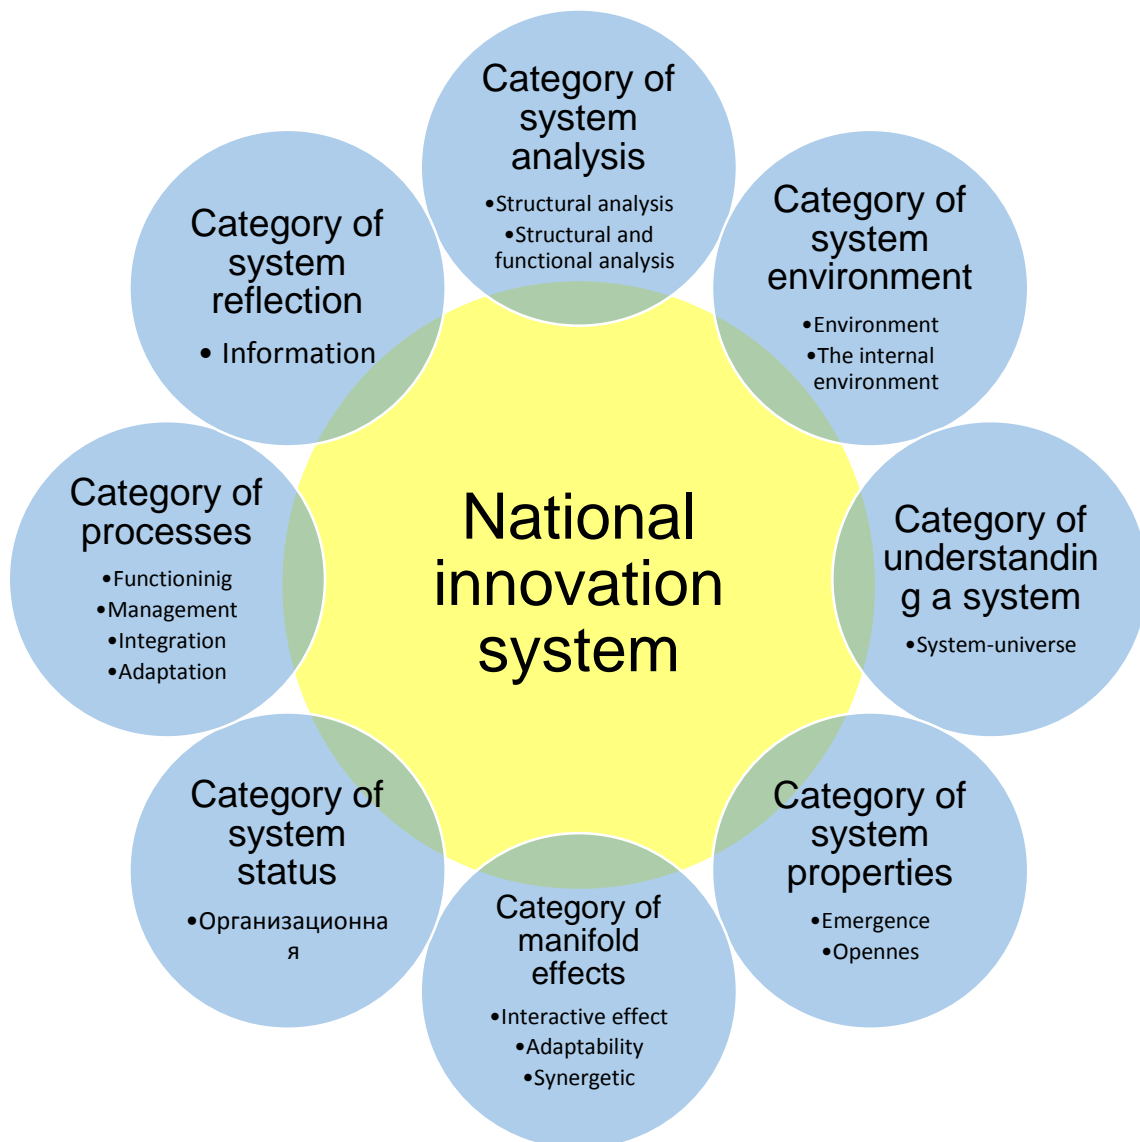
Category of system analysis
•Structural analysis
•Structural and functional analysis

Category of system environment
•Environment
•The internal environment

Category of system reflection
• Information

Category of processes
•Functioninig
•Management
•Integration
•Adaptation

National innovation system

Category of understanding a system
•System-universe

Category of system status
•Организационная

Category of manifold effects
•Interactive effect
•Adaptability
•Synergetic

Category of system properties
•Emergence
•Opennes